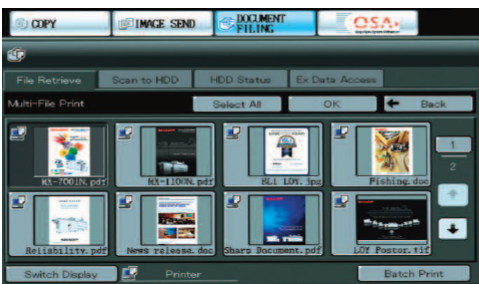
COPY
IMAGE SEND
DOCUMENT FILING
OSA

File Retrieve
Scan to HDD
HDD Status
Ex Data Access

Multi-File Print
Select All
OK
Back

MX-7001N.pdf
MX-1100N.pdf
BLi LOY.jpg
Fishing.doc
1
2
Reliability.pdf
News release.doc
Sharp Document.pdf
LOY Poster.tif

Switch Display
Printer
Batch Print